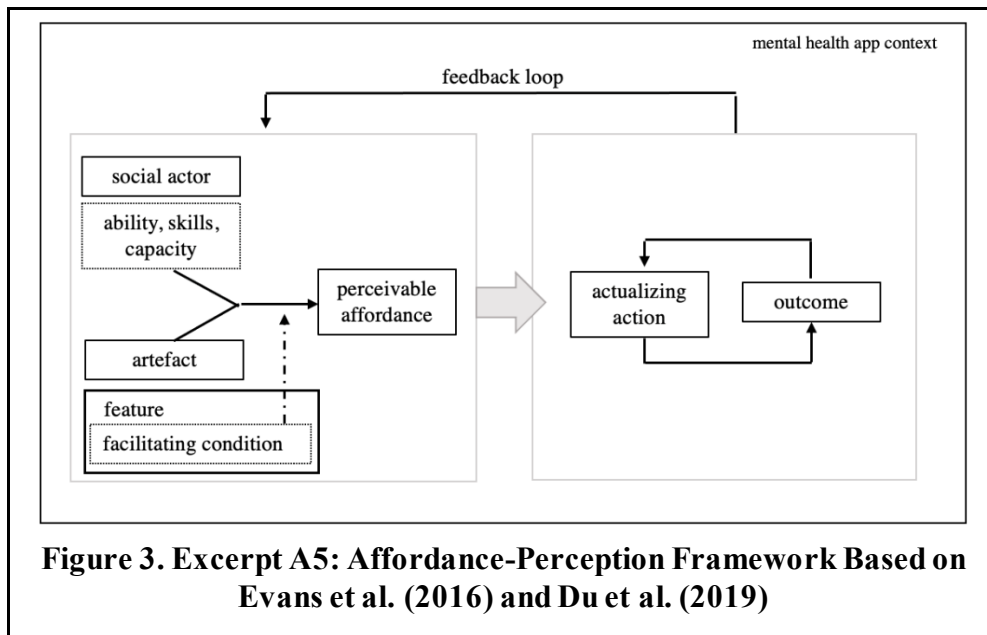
mental health app context

feedback loop

social actor

ability, skills, capacity

perceivable affordance

artefact

feature

facilitating condition

actualizing action

outcome

**Figure 3. Excerpt A5: Affordance-Perception Framework Based on Evans et al. (2016) and Du et al. (2019)**